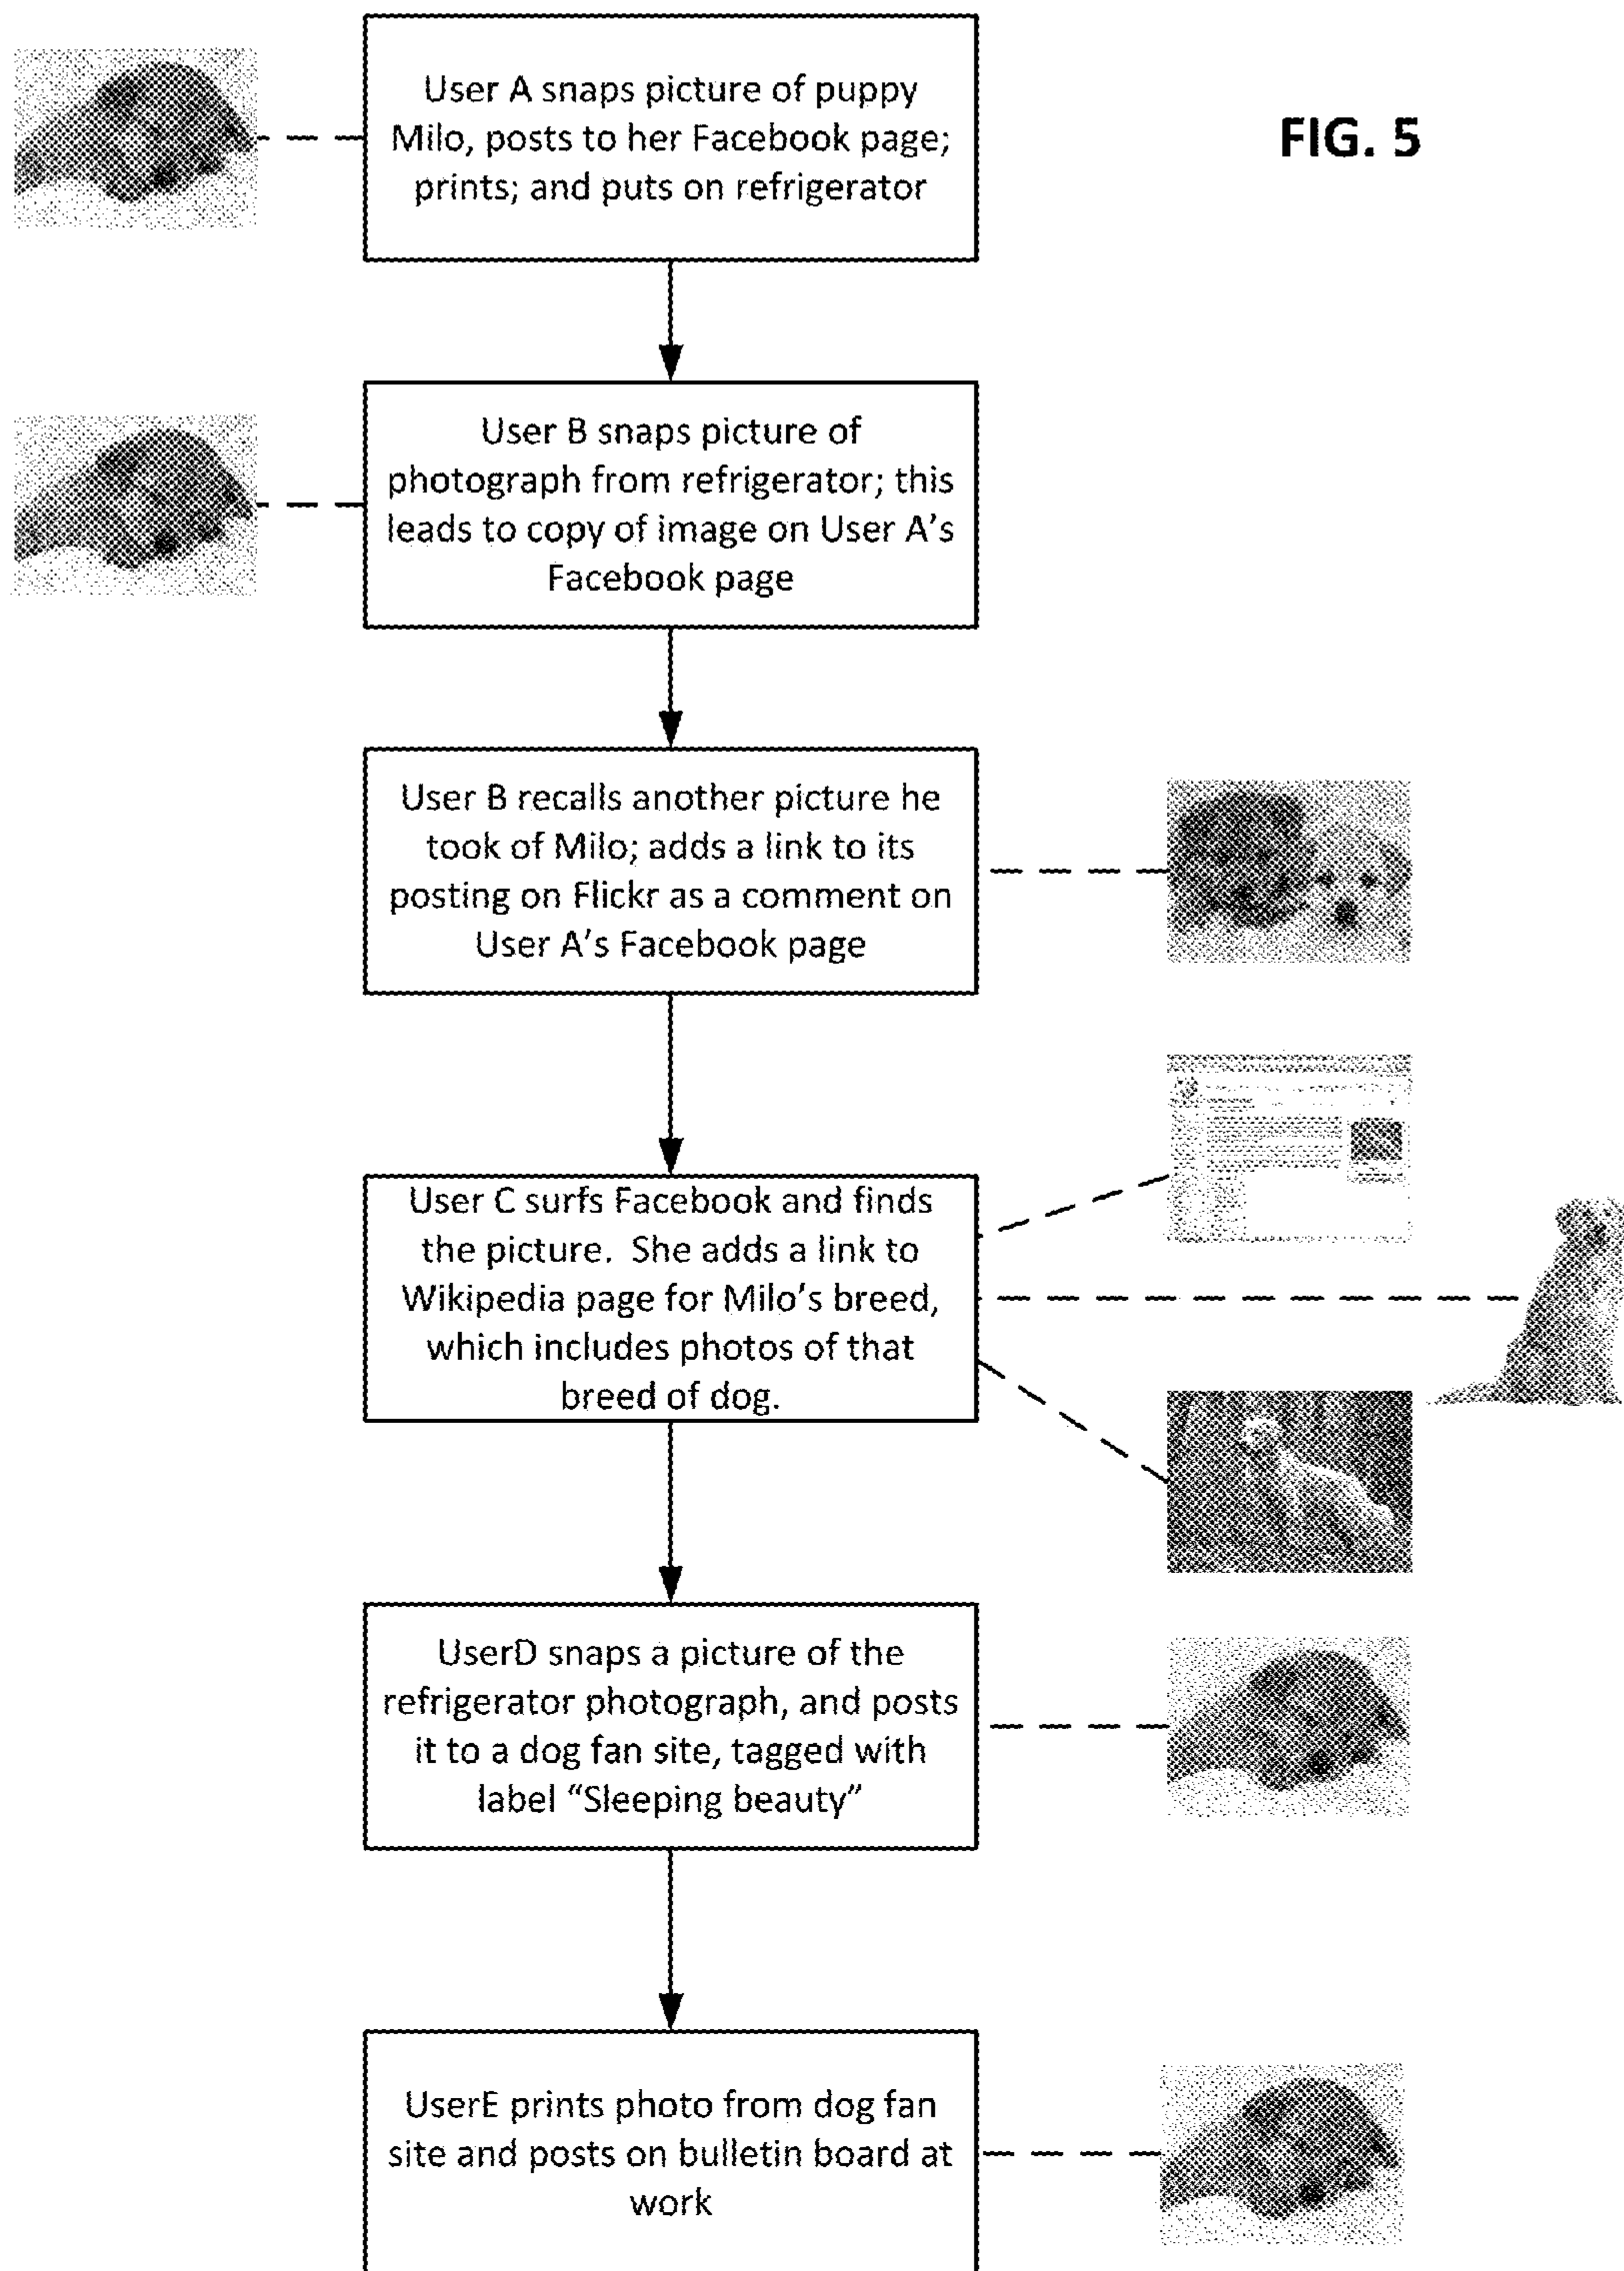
FIG. 5

User A snaps picture of puppy Milo, posts to her Facebook page; prints; and puts on refrigerator

User B snaps picture of photograph from refrigerator; this leads to copy of image on User A's Facebook page

User B recalls another picture he took of Milo; adds a link to its posting on Flickr as a comment on User A's Facebook page

User C surfs Facebook and finds the picture. She adds a link to Wikipedia page for Milo's breed, which includes photos of that breed of dog.

UserD snaps a picture of the refrigerator photograph, and posts it to a dog fan site, tagged with label "Sleeping beauty"

UserE prints photo from dog fan site and posts on bulletin board at work